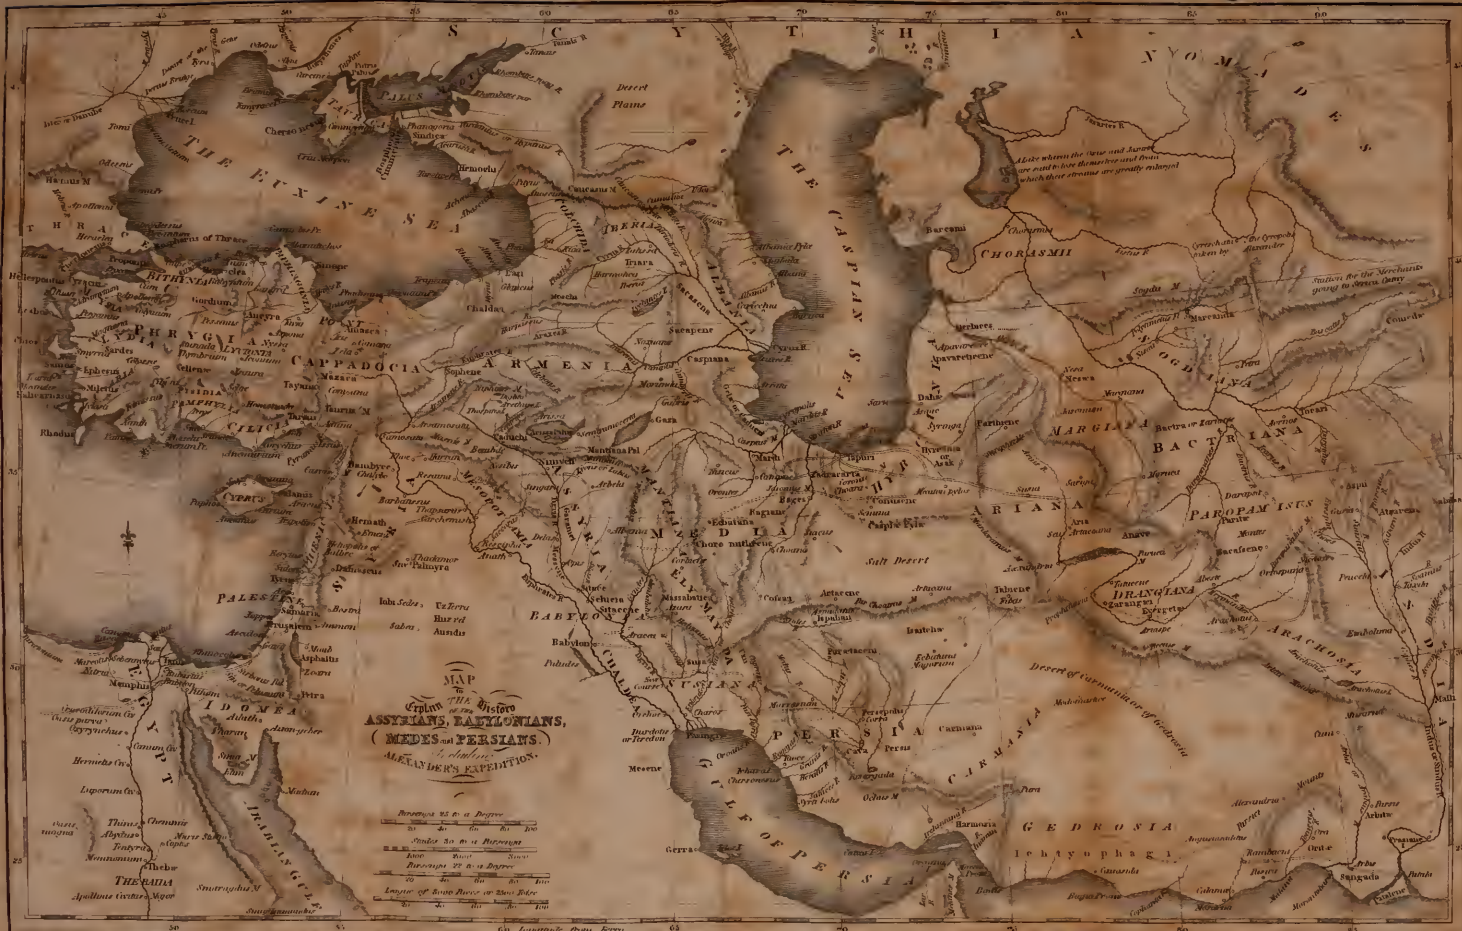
S C Y T H I A

N O M A D E S

THE EUXINE SEA

THE CASPIAN SEA

PALUS MAEOTIS

THRACE

BITHYNIA

PHRYGIA

LYDIA

CAPPADOCIA

PONTUS

CILICIA

ARMENIA

IBERIA

ALBANIA

COLCHIS

CYPRUS

PALESTINE

ASSYRIA

MEDIA

BABYLONIA

CHALDEA

ELYMAIS

SUSIANA

PERSIA

CARMANIA

GEDROSIA

Ichthyophagi

ARIANA

PAROPAMISUS

BACTRIANA

SOGDIANA

MARGIANA

HYRCANIA

CHORASMII

DRANGIANA

ARACHOSIA

INDIA

EGYPT

IDUMEA

THEBAIS

ARABIAN GULF

GULF OF PERSIA

Desert Plains

Salt Desert

Desert of Carmania or Gedrosia

A lake wherein the Oxus and Jaxartes are said to lose themselves and from which these streams are greatly enlarged

Station for the Merchants going to Serica

MAP to Explain THE History of the ASSYRIANS, BABYLONIANS, MEDES and PERSIANS, including ALEXANDER'S EXPEDITION.

Parasangs 25 to a Degree

Stades 30 to a Parasang

Parasangs 27 to a Degree

League of Roman Ptolemy or 3000 Paces

Babylon

Susa

Persepolis

Ecbatana

Nineveh

Palmyra

Damascus

Memphis

Tyrus

Samaria

Jerusalem

Sardes

Ephesus

Gordium

Ancyra

Mazaca

Tarsus

Petra

Thebes

Gerra

Bactra or Zariaspa

Maracanda

Aria

Pura

Hecatompylos

Arbela

Opis

Pasargada

Harmozia

Amisus

Trapezus

Sinope

Phasis

Dioscurias

Cherso nesus

Tomi

Istrus

Odessus

Apollonia

Byzantium

Sestos

Nicaea

Smyrna

Halicarnassus

Rhodus

Iconium

Seleucia

Antiochia

Issus

Hierapolis

Thapsacus

Carrhae

Edessa

Nisibis

Amida

Tigranocerta

Artaxata

Gaza

Pelusium

Alexandria

Heliopolis

Arsinoe

Sinai

Elana

Apollinis Civitas Magna

Coptos

Tentyra

Syene

Sarabdus

Alexandria

Caspiae Pylae

Caucasus M

Taurus M

Zagros

60 Longitude from Ferro 65 70 75 80 85 90